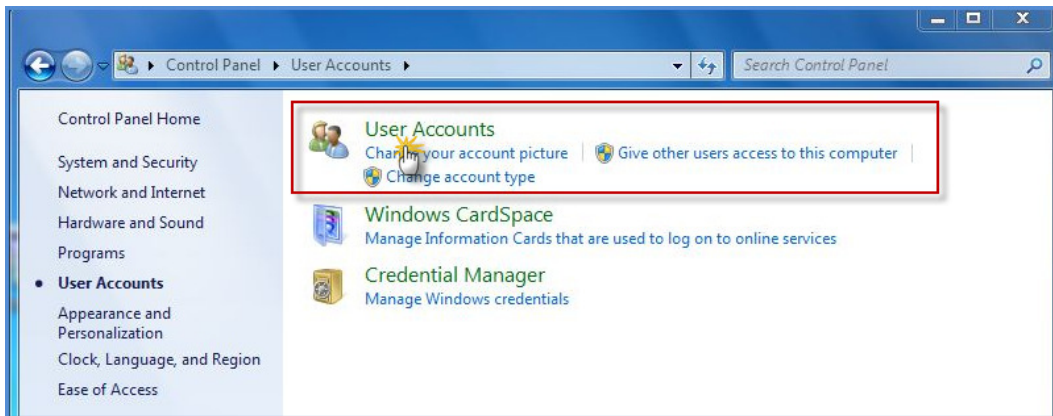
Control Panel ▸ User Accounts ▸

Search Control Panel

Control Panel Home

System and Security

Network and Internet

Hardware and Sound

Programs

User Accounts

Appearance and Personalization

Clock, Language, and Region

Ease of Access

User Accounts

Change your account picture | Give other users access to this computer | Change account type

Windows CardSpace

Manage Information Cards that are used to log on to online services

Credential Manager

Manage Windows credentials